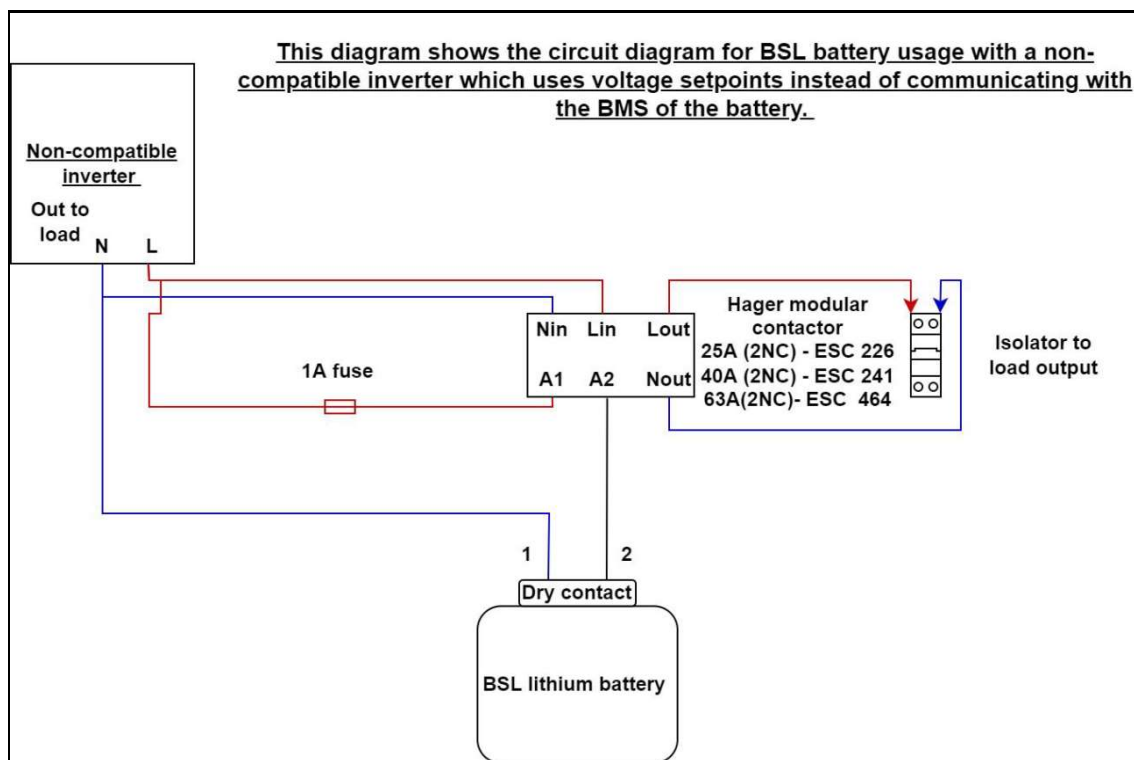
This diagram shows the circuit diagram for BSL battery usage with a non-compatible inverter which uses voltage setpoints instead of communicating with the BMS of the battery.

Non-compatible inverter

Out to load

N

L

Nin

Lin

Lout

A1

A2

Nout

1A fuse

Hager modular contactor
25A (2NC) - ESC 226
40A (2NC) - ESC 241
63A(2NC)- ESC 464

Isolator to load output

1

2

Dry contact

BSL lithium battery